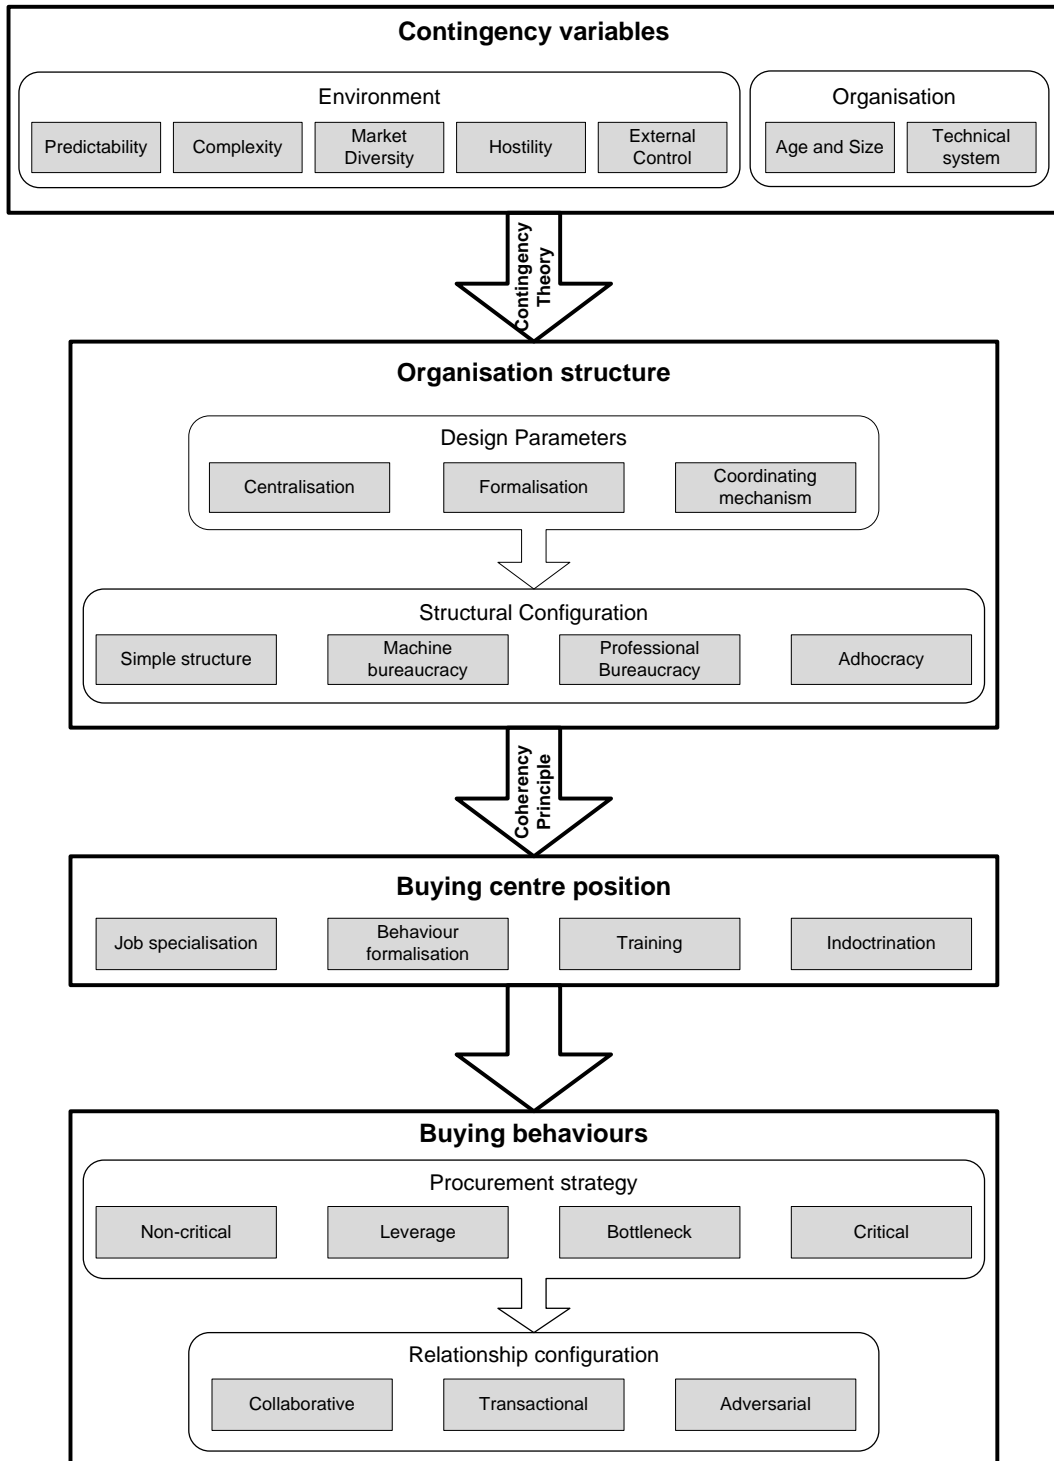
**Contingency variables**

Environment

Predictability

Complexity

Market Diversity

Hostility

External Control

Organisation

Age and Size

Technical system

Contingency Theory

**Organisation structure**

Design Parameters

Centralisation

Formalisation

Coordinating mechanism

Structural Configuration

Simple structure

Machine bureaucracy

Professional Bureaucracy

Adhocracy

Coherency Principle

**Buying centre position**

Job specialisation

Behaviour formalisation

Training

Indoctrination

**Buying behaviours**

Procurement strategy

Non-critical

Leverage

Bottleneck

Critical

Relationship configuration

Collaborative

Transactional

Adversarial